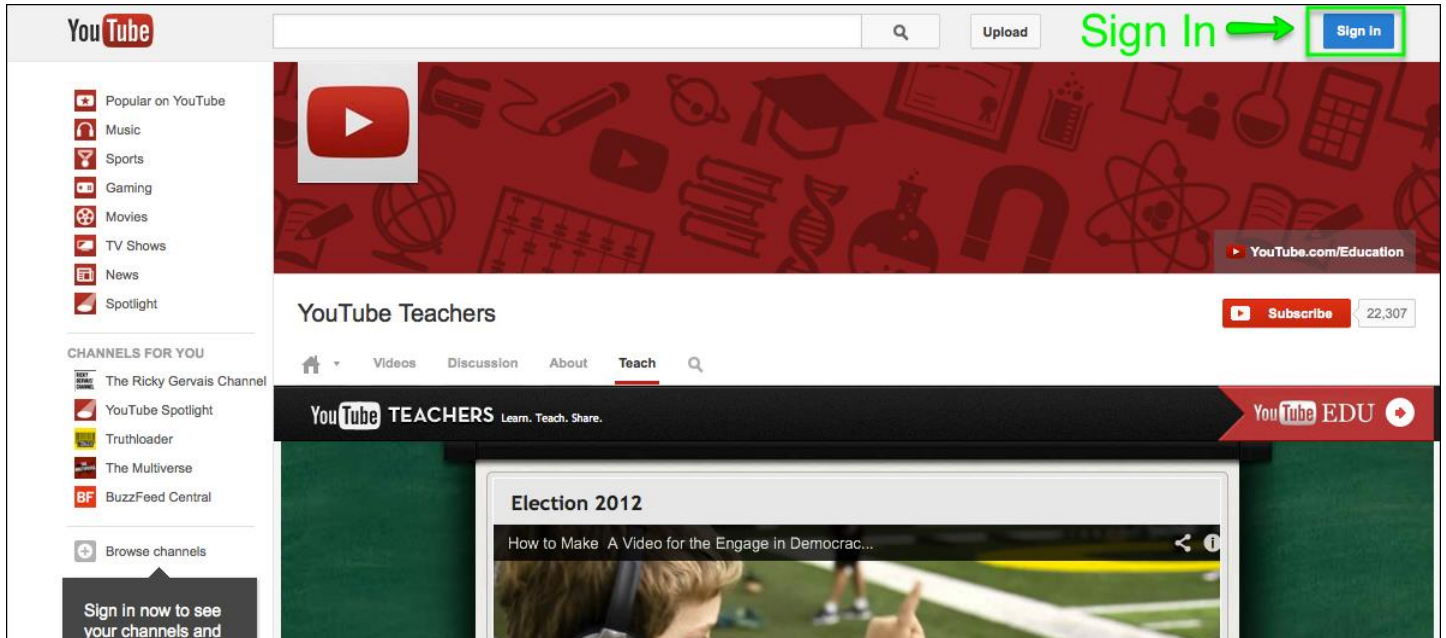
YouTube

Upload

Sign In

Sign in

Popular on YouTube
Music
Sports
Gaming
Movies
TV Shows
News
Spotlight

CHANNELS FOR YOU
The Ricky Gervais Channel
YouTube Spotlight
Truthloader
The Multiverse
BF BuzzFeed Central

Browse channels

Sign in now to see your channels and

YouTube.com/Education

YouTube Teachers

Subscribe 22,307

Videos Discussion About Teach

YouTube TEACHERS Learn. Teach. Share.

YouTube EDU

Election 2012

How to Make A Video for the Engage in Democrac...